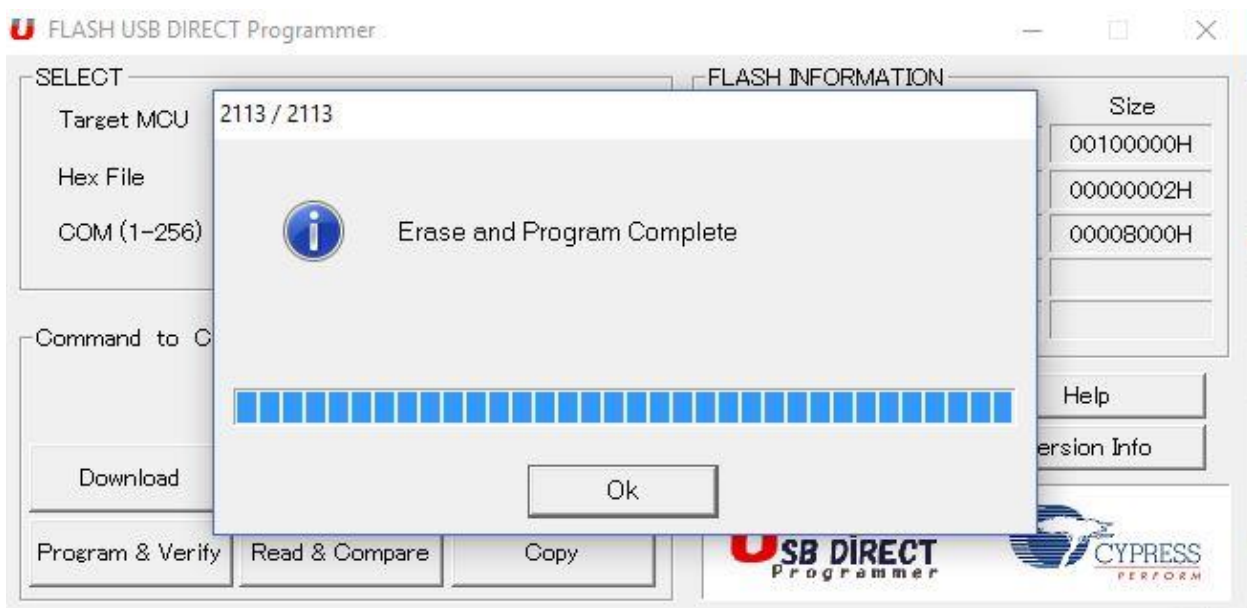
FLASH USB DIRECT Programmer

SELECT

Target MCU

Hex File

COM (1-256)

FLASH INFORMATION

Size

00100000H

00000002H

00008000H

2113 / 2113

Erase and Program Complete

Ok

Command to C

Help

ersion Info

Download

Program & Verify

Read & Compare

Copy

SB DIRECT
Programmer

CYPRESS
PERFORM